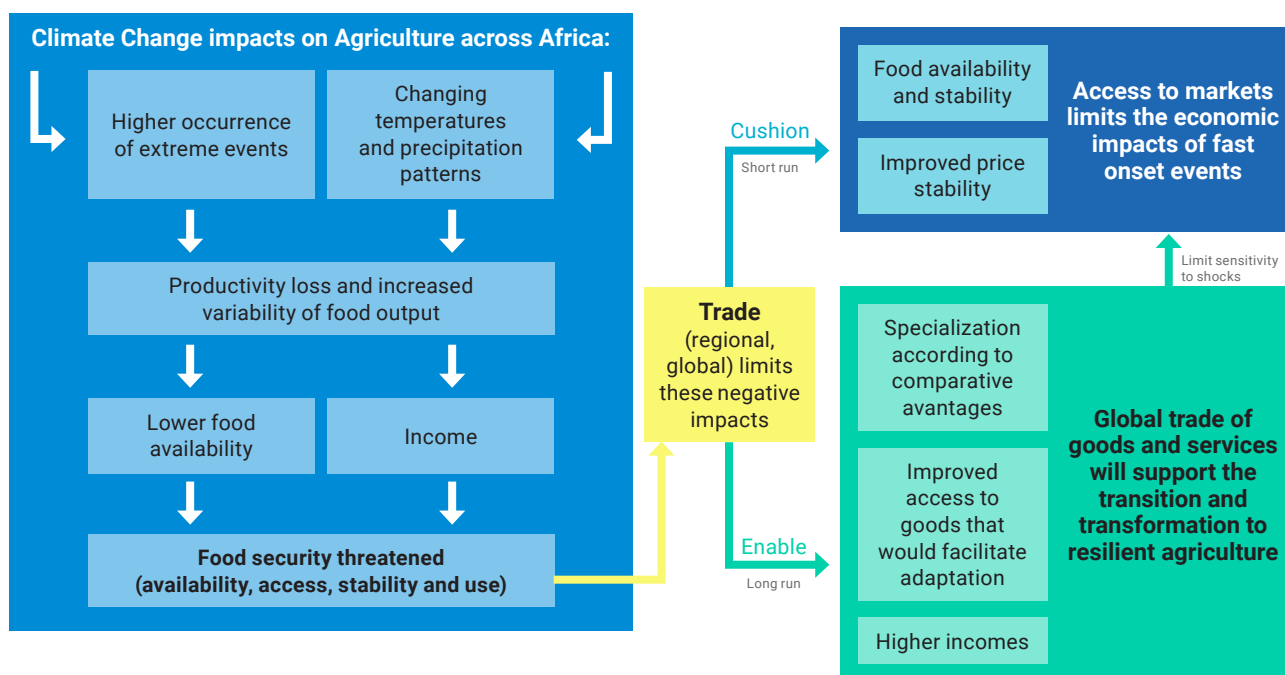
Climate Change impacts on Agriculture across Africa:

Higher occurrence of extreme events

Changing temperatures and precipitation patterns

Productivity loss and increased variability of food output

Lower food availability

Income

Food security threatened (availability, access, stability and use)

Trade (regional, global) limits these negative impacts

Cushion

Short run

Enable

Long run

Food availability and stability

Improved price stability

Access to markets limits the economic impacts of fast onset events

Limit sensitivity to shocks

Specialization according to comparative avantages

Improved access to goods that would facilitate adaptation

Higher incomes

Global trade of goods and services will support the transition and transformation to resilient agriculture